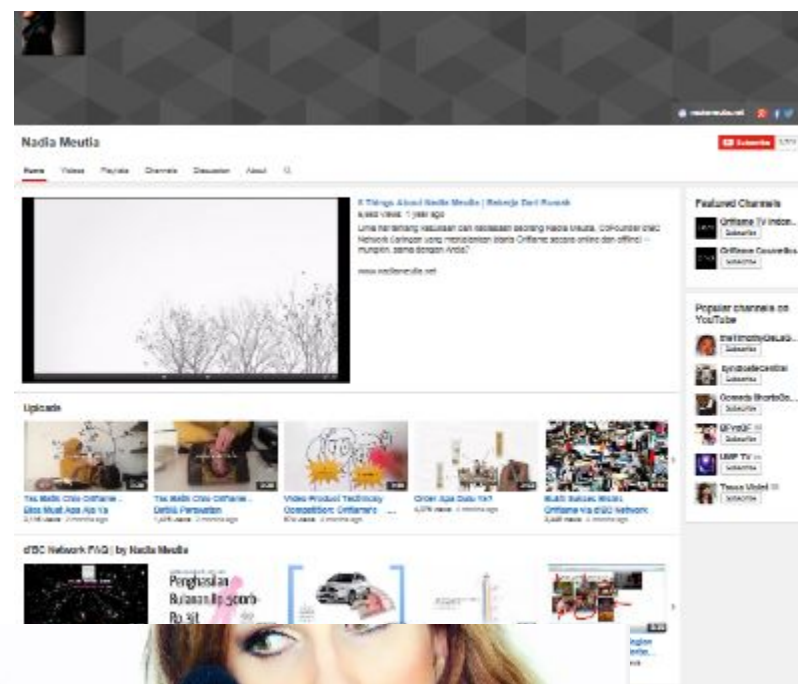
nadiameutia.net

Nadia Meutia

Subscribe

Home Videos Playlists Channels Discussion About

5 Things About Nadia Meutia | Bekerja Dari Rumah

8,460 views 1 year ago

Lima hal tentang kesukaan dan kebiasaan seorang Nadia Meutia, CoFounder dBC Network (jaringan yang menjalankan bisnis Oriflame secara online dan offline) -- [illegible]

www.nadiameutia.net

Featured Channels

Oriflame TV Indon...

Subscribe

Oriflame Cosmetics

Subscribe

Popular channels on YouTube

theMeutiaDeLab...

Subscribe

Syndicatecentral

Subscribe

Gonzalo ShortsGo...

Subscribe

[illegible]

Subscribe

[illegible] TV

Subscribe

Tessa Violet

Subscribe

Uploads

Tes Make Cara Oriflame ... Bisa Meat Apa Aja Ya

Tes Make Cara Oriflame ... Betis Perawatan

Video Product Technology Competition: Oriflame's ...

Order Apa Dulu Ya?

Multi Sukses Model Oriflame via dBC Network

dBC Network FAQ | by Nadia Meutia

Penghasilan Bulanan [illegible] Rp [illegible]